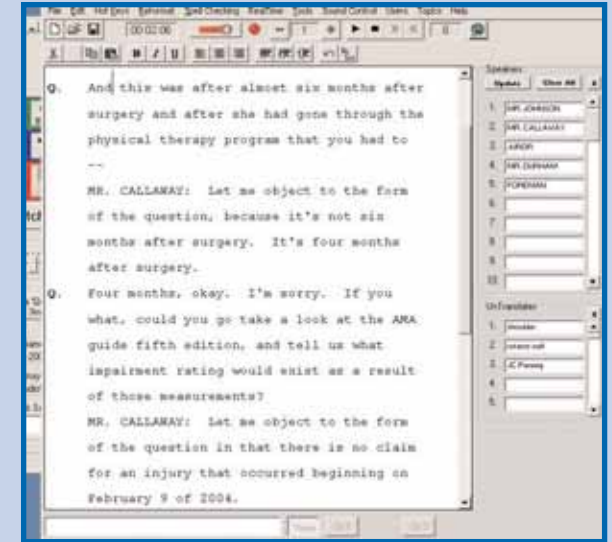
File Edit Hot Keys Rehearsal Spell Checking RealTime Tools Sound Control Users Topics Help

00:02:06

Q. And this was after almost six months after surgery and after she had gone through the physical therapy program that you had to --

MR. CALLAWAY: Let me object to the form of the question, because it's not six months after surgery. It's four months after surgery.

Q. Four months, okay. I'm sorry. If you what, could you go take a look at the AMA guide fifth edition, and tell us what impairment rating would exist as a result of those measurements?

MR. CALLAWAY: Let me object to the form of the question in that there is no claim for an injury that occurred beginning on February 9 of 2004.

Speakers
Update Show All
1. MR.JOHNSON
2. MR.CALLAWAY
3. JUROR
4. MR.DURHAM
5. FOREMAN
6.
7.
8.
9.
10.

Un-Translates
1. shoulder
2. rotator cuff
3. JC Penney
4.
5.